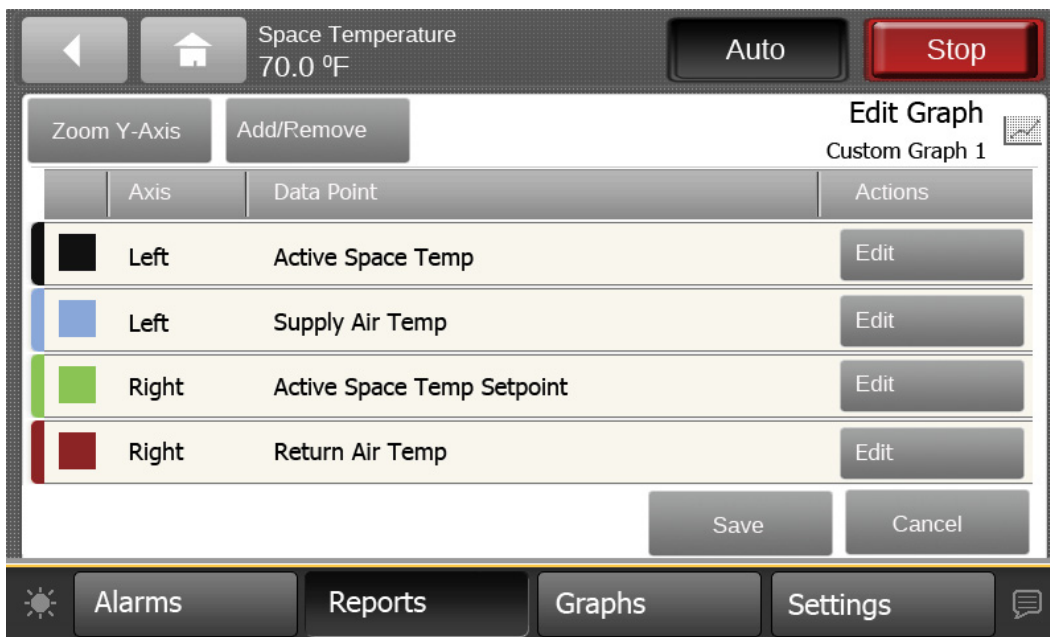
Space Temperature
70.0 ºF

Auto

Stop

Zoom Y-Axis

Add/Remove

Edit Graph
Custom Graph 1

| | Axis | Data Point | Actions |
|---|---|---|---|
| | Left | Active Space Temp | Edit |
| | Left | Supply Air Temp | Edit |
| | Right | Active Space Temp Setpoint | Edit |
| | Right | Return Air Temp | Edit |

Save

Cancel

Alarms

Reports

Graphs

Settings